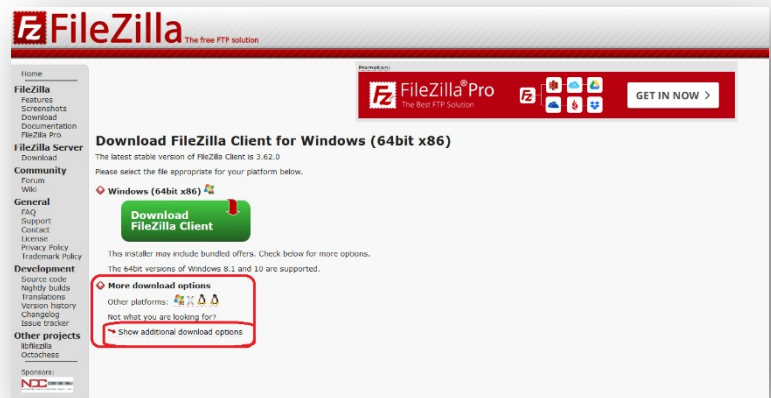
FileZilla The free FTP solution

Home
FileZilla
Features
Screenshots
Download
Documentation
FileZilla Pro
FileZilla Server
Download
Community
Forum
Wiki
General
FAQ
Support
Contact
License
Privacy Policy
Trademark Policy
Development
Source code
Nightly builds
Translations
Version history
Changelog
Issue tracker
Other projects
libfilezilla
Octochess
Sponsors:

Promotion:
FileZilla® Pro
The Best FTP Solution
GET IN NOW >

Download FileZilla Client for Windows (64bit x86)

The latest stable version of FileZilla Client is 3.62.0

Please select the file appropriate for your platform below.

Windows (64bit x86)

Download FileZilla Client

This installer may include bundled offers. Check below for more options.

The 64bit versions of Windows 8.1 and 10 are supported.

More download options

Other platforms:

Not what you are looking for?

Show additional download options